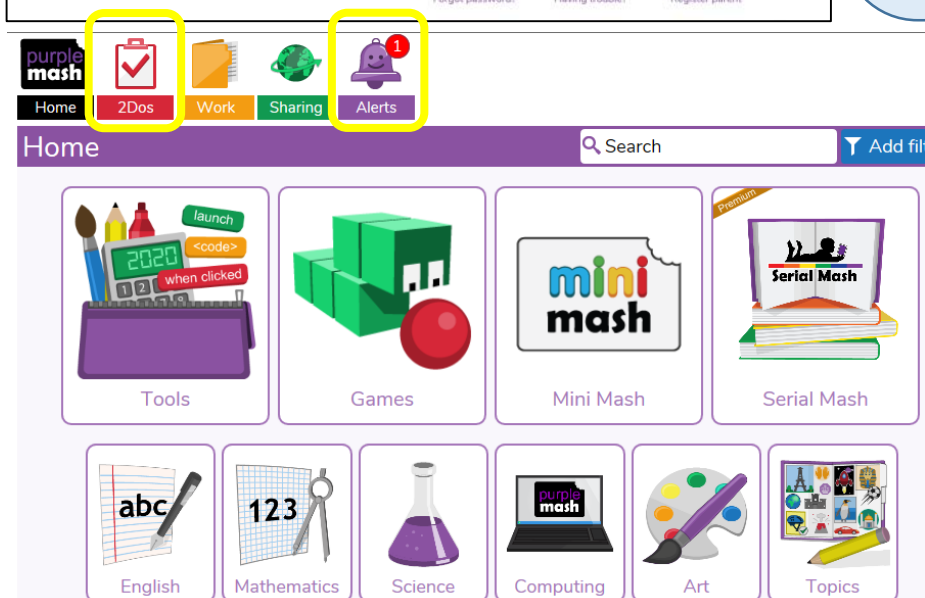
Forgot password? Having trouble? Register parent

purple mash

Home 2Dos Work Sharing 1 Alerts

Home

Search

Add fil

launch
<code>
2020
when clicked
1 2 3

Tools

Games

mini mash

Mini Mash

Premium

Serial Mash

Serial Mash

abc

English

123

Mathematics

Science

purple mash

Computing

Art

Topics